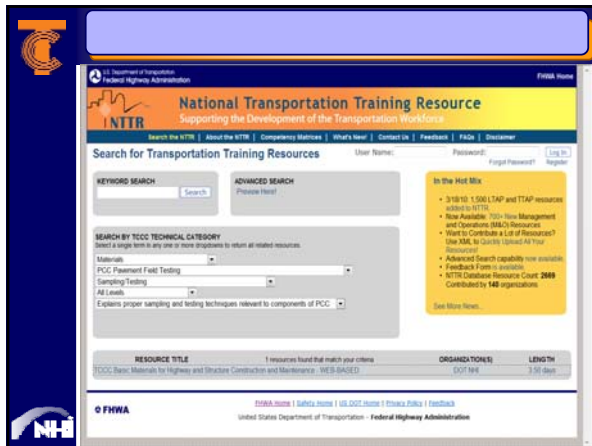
U.S. Department of Transportation
Federal Highway Administration

FHWA Home

NTTR

National Transportation Training Resource
Supporting the Development of the Transportation Workforce

Search the NTTR | About the NTTR | Competency Matrices | What's New! | Contact Us | Feedback | FAQs | Disclaimer

Search for Transportation Training Resources

User Name: Password: Log In
Forgot Password? Register

KEYWORD SEARCH
Search

ADVANCED SEARCH
Preview Here!

SEARCH BY TCCC TECHNICAL CATEGORY
Select a single term in any one or more dropdowns to return all related resources.

Materials
PCC Pavement Field Testing
Sampling/Testing
All Levels
Explains proper sampling and testing techniques relevant to components of PCC

In the Hot Mix

• 3/18/10: 1,500 LTAP and TTAP resources added to NTTR.
• Now Available: 700+ New Management and Operations (M&O) Resources
• Want to Contribute a Lot of Resources? Use XML to Quickly Upload All Your Resources!
• Advanced Search capability now available.
• Feedback Form is available.
• NTTR Database Resource Count: 2689 Contributed by 140 organizations

See More News...

| RESOURCE TITLE | 1 resources found that match your criteria | ORGANIZATION(S) | LENGTH |
|---|---|---|---|
| TCCC Basic Materials for Highway and Structure Construction and Maintenance - WEB-BASED | | DOT NHI | 3.50 days |

FHWA

FHWA Home | Safety Home | US DOT Home | Privacy Policy | Feedback
United States Department of Transportation - Federal Highway Administration

NHI